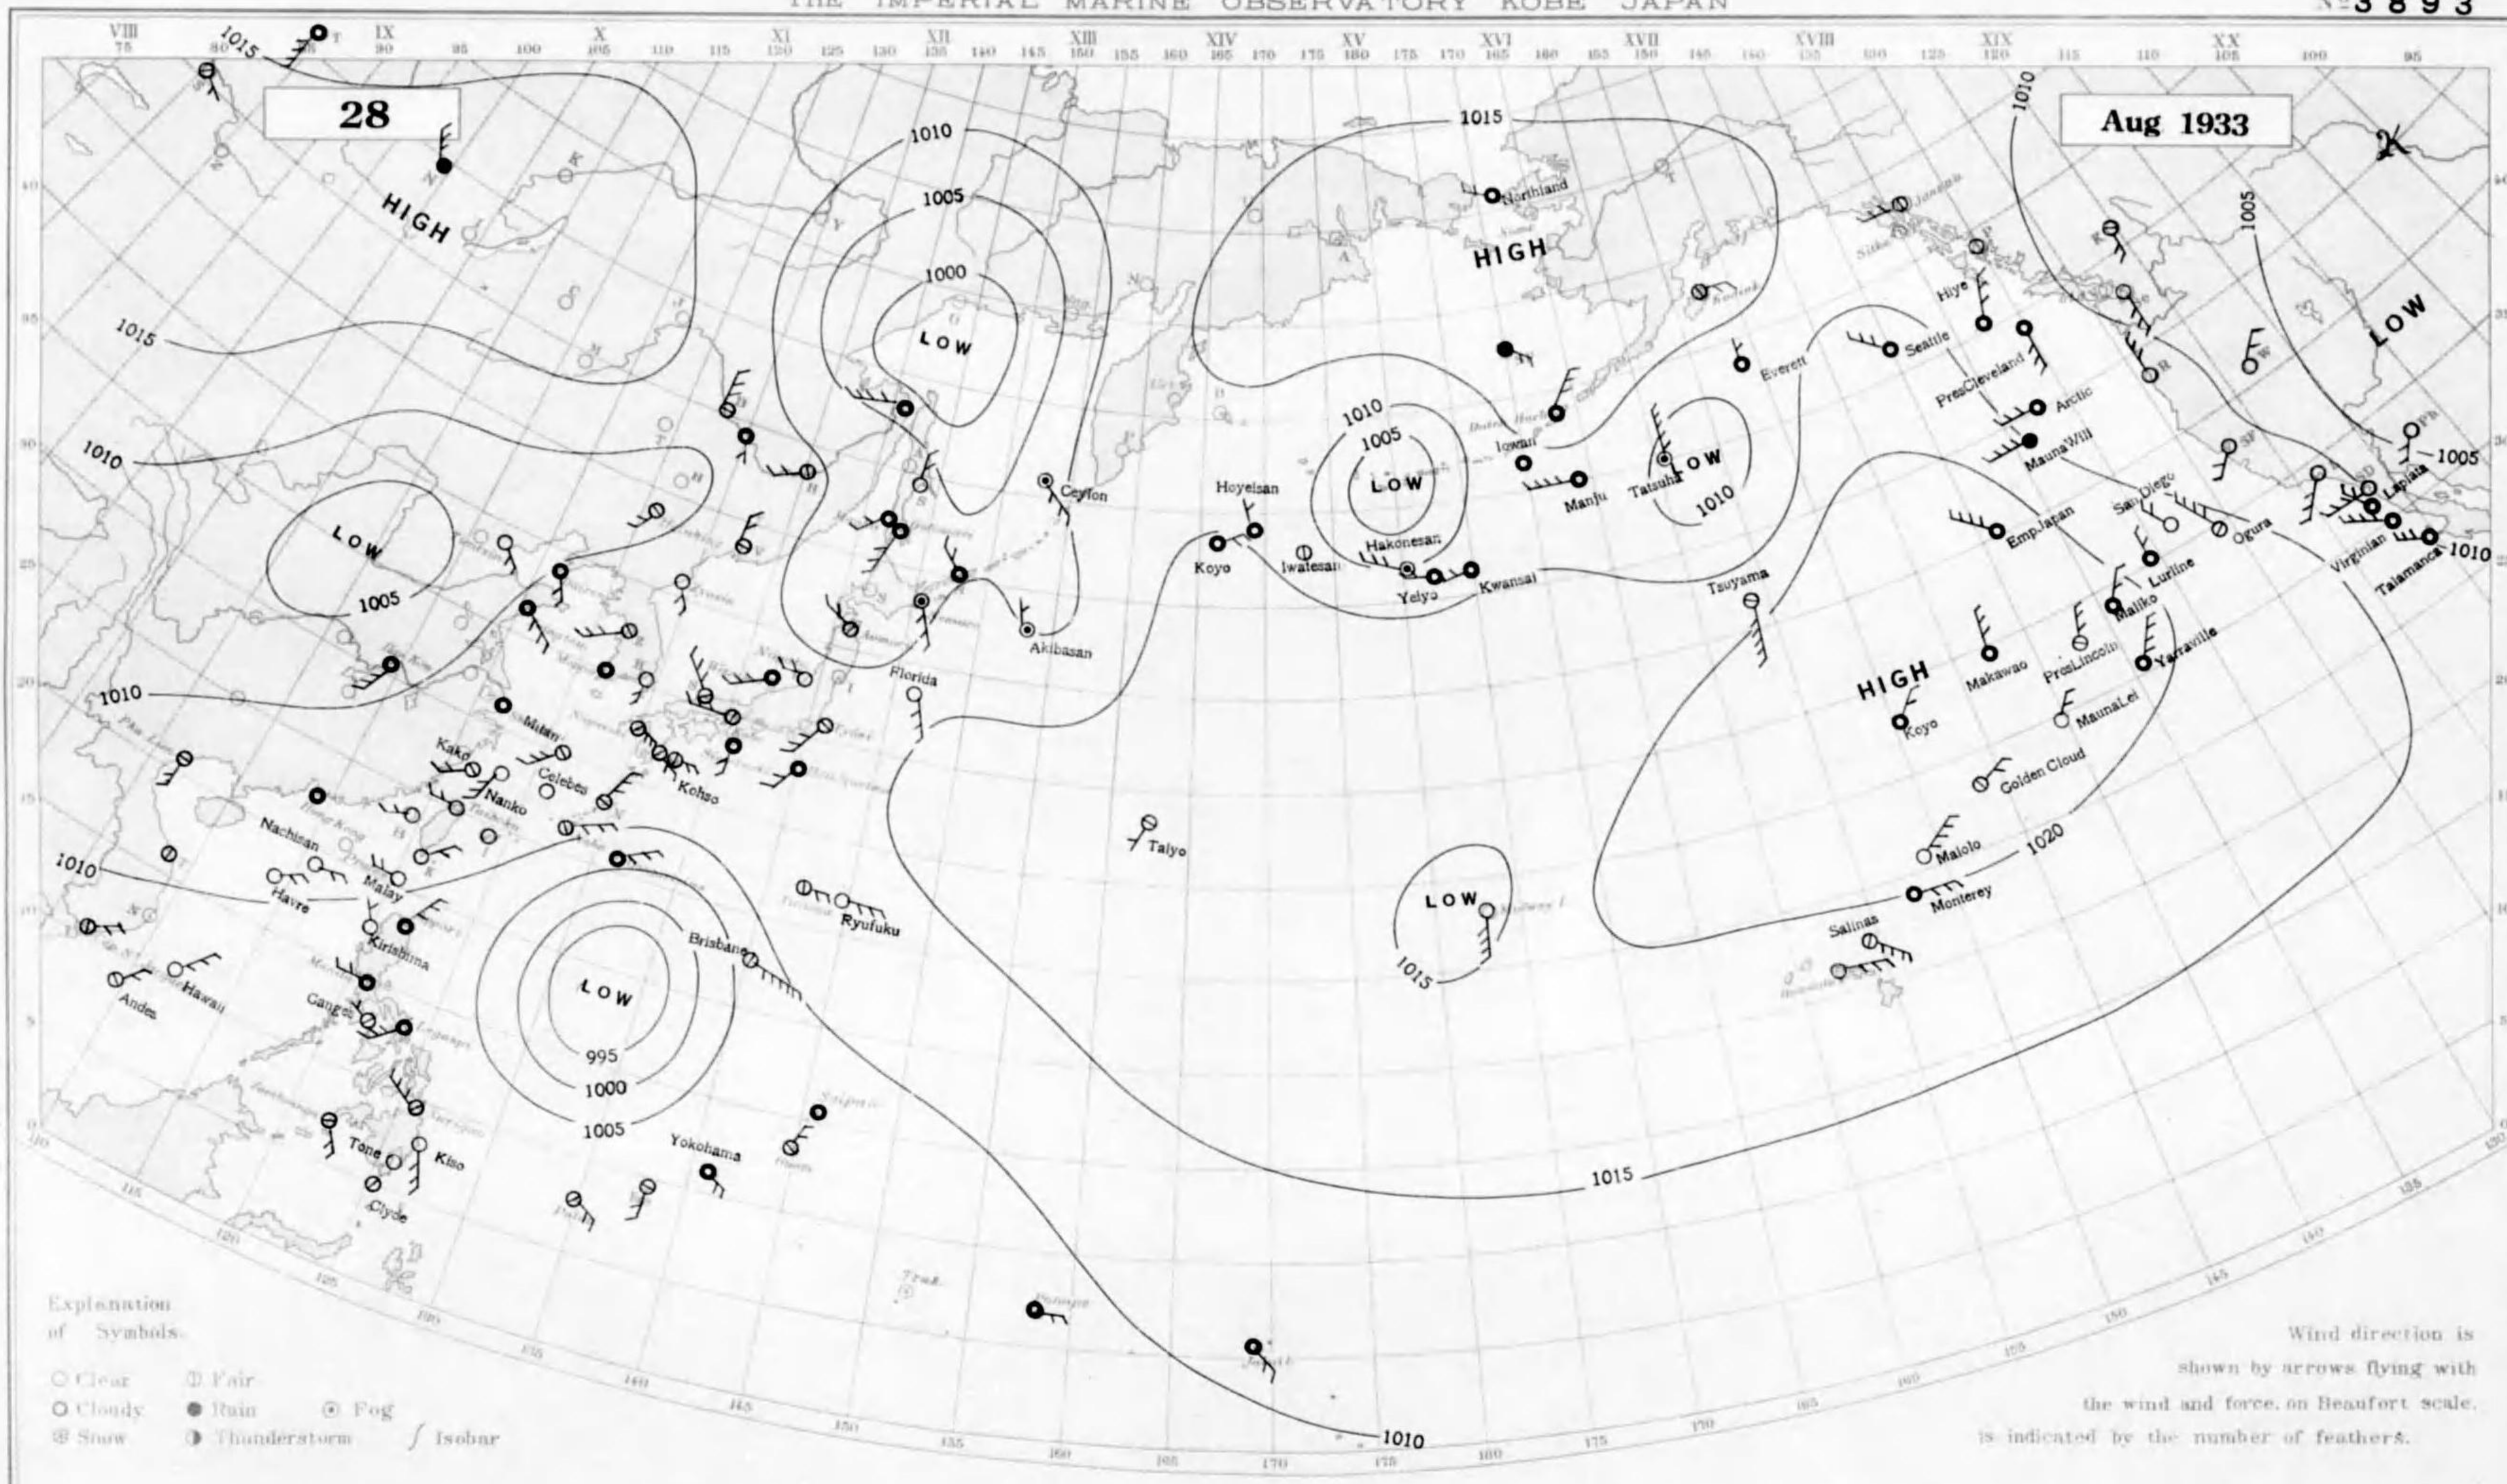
THE IMPERIAL MARINE OBSERVATORY KOBE JAPAN

No 3893

28

Aug 1933

VIII 75 80 IX 90 95 100 X 105 110 115 XI 120 125 130 XII 135 140 145 XIII 150 155 160 XIV 165 170 175 XV 180 175 170 XVI 165 160 155 XVII 150 145 140 XVIII 135 130 125 XIX 120 115 110 XX 105 100 95

HIGH

LOW

HIGH

LOW

LOW

LOW

LOW

HIGH

LOW

LOW

1015
1015
1010
1005
1010
1010
1010
1005
1000
1015
1010
1005
1010
1010
1005
1020
1015
1005
1010
1005
1005
1000
995
1015
1010

Northland
Everett
Seattle
Hiye
PresCleveland
Arctic
MaunaWili
Iowan
Manju
Tatsuho
Ceylon
Hoyeisan
Koyo
Iwatesan
Hakonesan
Yeiyo
Kwansai
Tsuyama
EmpJapan
San Diego
Ogura
Virginian
Laplata
Talamanca
Lurline
Maliko
Yarraville
PresLincoln
Makawao
MaunaLei
Koyo
Golden Cloud
Malolo
Monterey
Salinas
Akibasan
Florida
Milan
Kako
Nanko
Celebes
Kohso
Nachisan
Malay
Havre
Kirishima
Andes
Hawaii
Ganges
Tone
Kiso
Clyde
Brisbane
Ryufuku
Talyo
Yokohama

Explanation of Symbols.
Clear  Fair
Cloudy  Rain  Fog
Snow  Thunderstorm  Isobar

Wind direction is shown by arrows flying with the wind and force, on Beaufort scale, is indicated by the number of feathers.